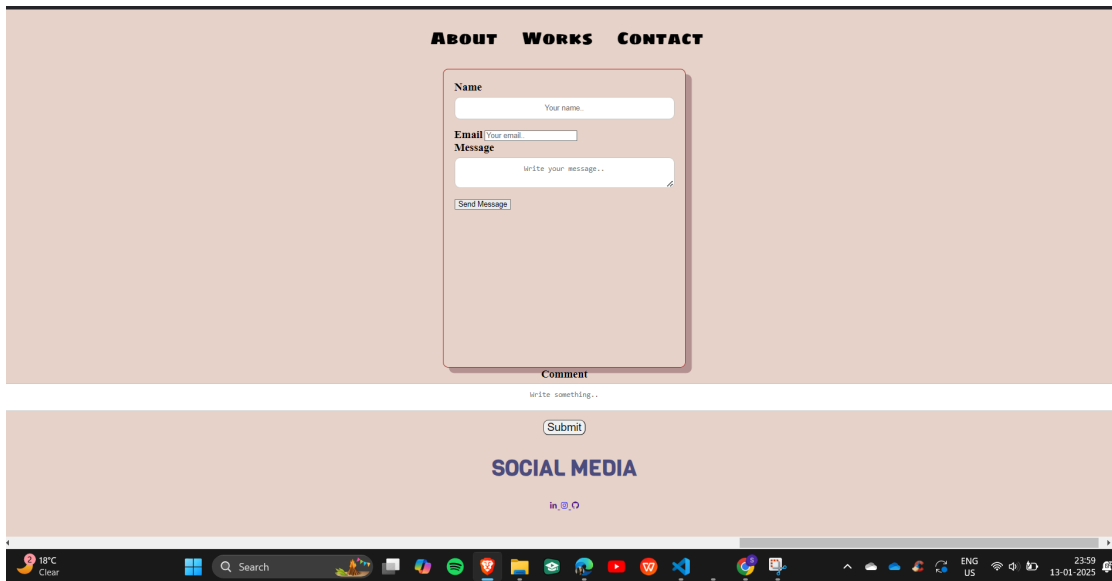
About Works Contact

Name

Your name..

Email Your email..

Message

Write your message..

Send Message

Comment

Write something..

Submit

SOCIAL MEDIA

2 18°C Clear

Search

ENG US

23:59 13-01-2025